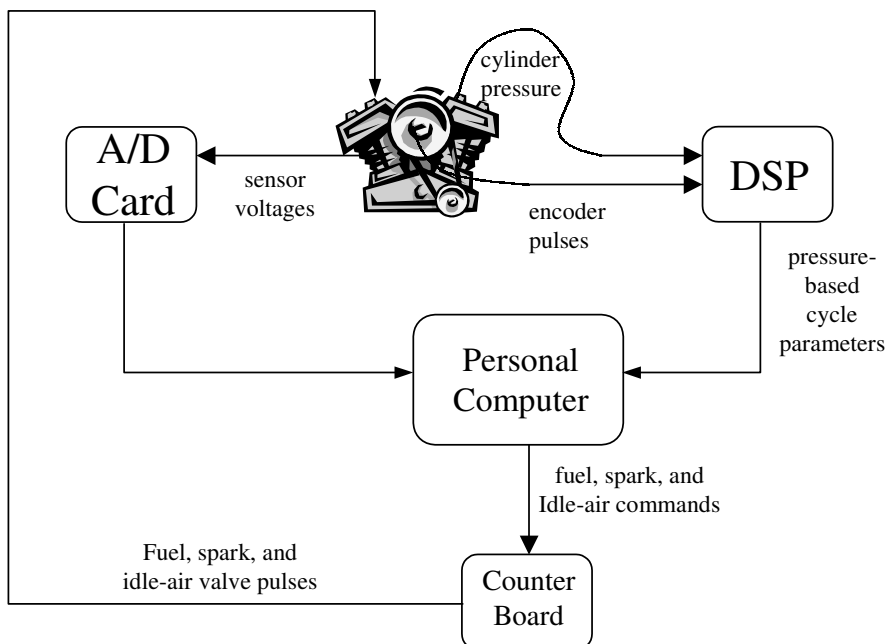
cylinder pressure

A/D Card

sensor voltages

DSP

encoder pulses

pressure-based cycle parameters

Personal Computer

fuel, spark, and Idle-air commands

Fuel, spark, and idle-air valve pulses

Counter Board